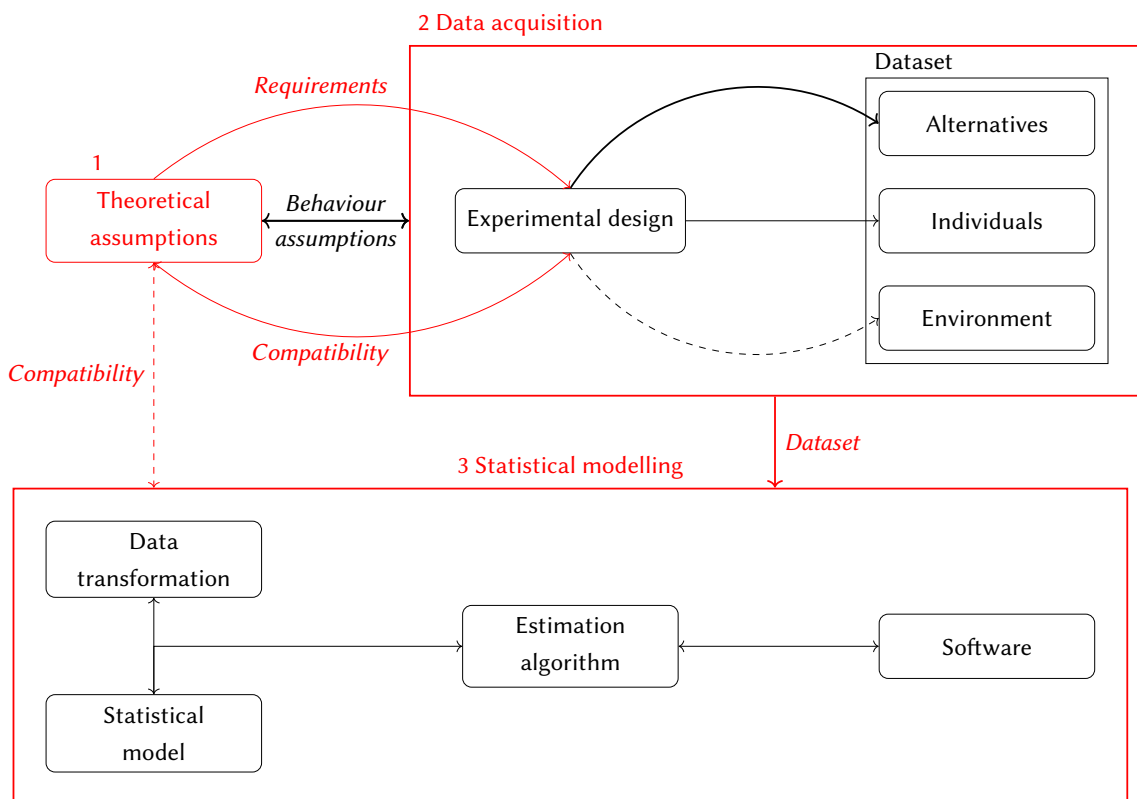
2 Data acquisition

Requirements

Dataset

Alternatives

1

Theoretical assumptions

Behaviour assumptions

Experimental design

Individuals

Environment

Compatibility

Compatibility

Dataset

3 Statistical modelling

Data transformation

Estimation algorithm

Software

Statistical model